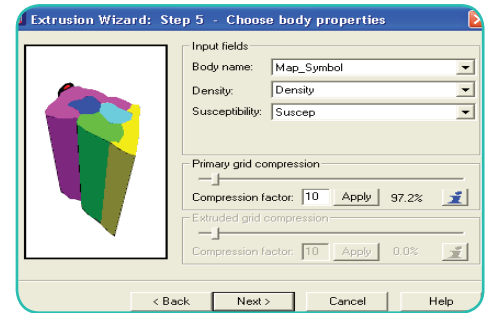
Extrusion Wizard: Step 5 - Choose body properties

Input fields

Body name: Map_Symbol

Density: Density

Susceptibility: Suscep

Primary grid compression

Compression factor: 10 Apply 97.2%

Extruded grid compression

Compression factor: 10 Apply 0.0%

< Back Next > Cancel Help